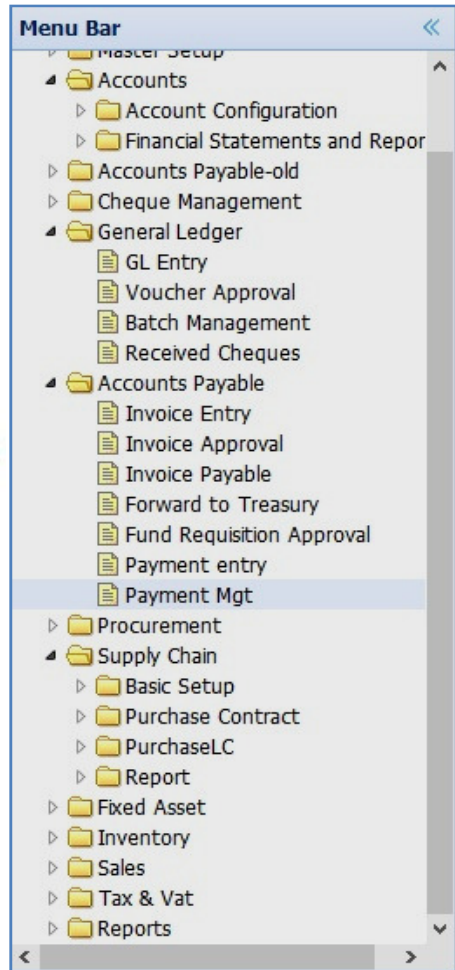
Menu Bar
Master Setup
Accounts
Account Configuration
Financial Statements and Repor
Accounts Payable-old
Cheque Management
General Ledger
GL Entry
Voucher Approval
Batch Management
Received Cheques
Accounts Payable
Invoice Entry
Invoice Approval
Invoice Payable
Forward to Treasury
Fund Requisition Approval
Payment entry
Payment Mgt
Procurement
Supply Chain
Basic Setup
Purchase Contract
PurchaseLC
Report
Fixed Asset
Inventory
Sales
Tax & Vat
Reports